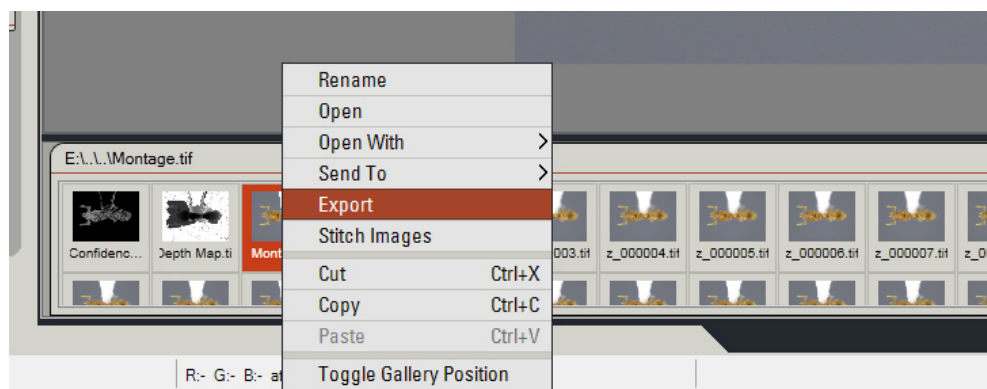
Rename
Open
Open With
Send To
Export
Stitch Images
Cut Ctrl+X
Copy Ctrl+C
Paste Ctrl+V
Toggle Gallery Position

E:\..\..\Montage.tif

Confidenc... Depth Map.ti Mont 003.tif z_000004.tif z_000005.tif z_000006.tif z_000007.tif z_0

R:- G:- B:- a